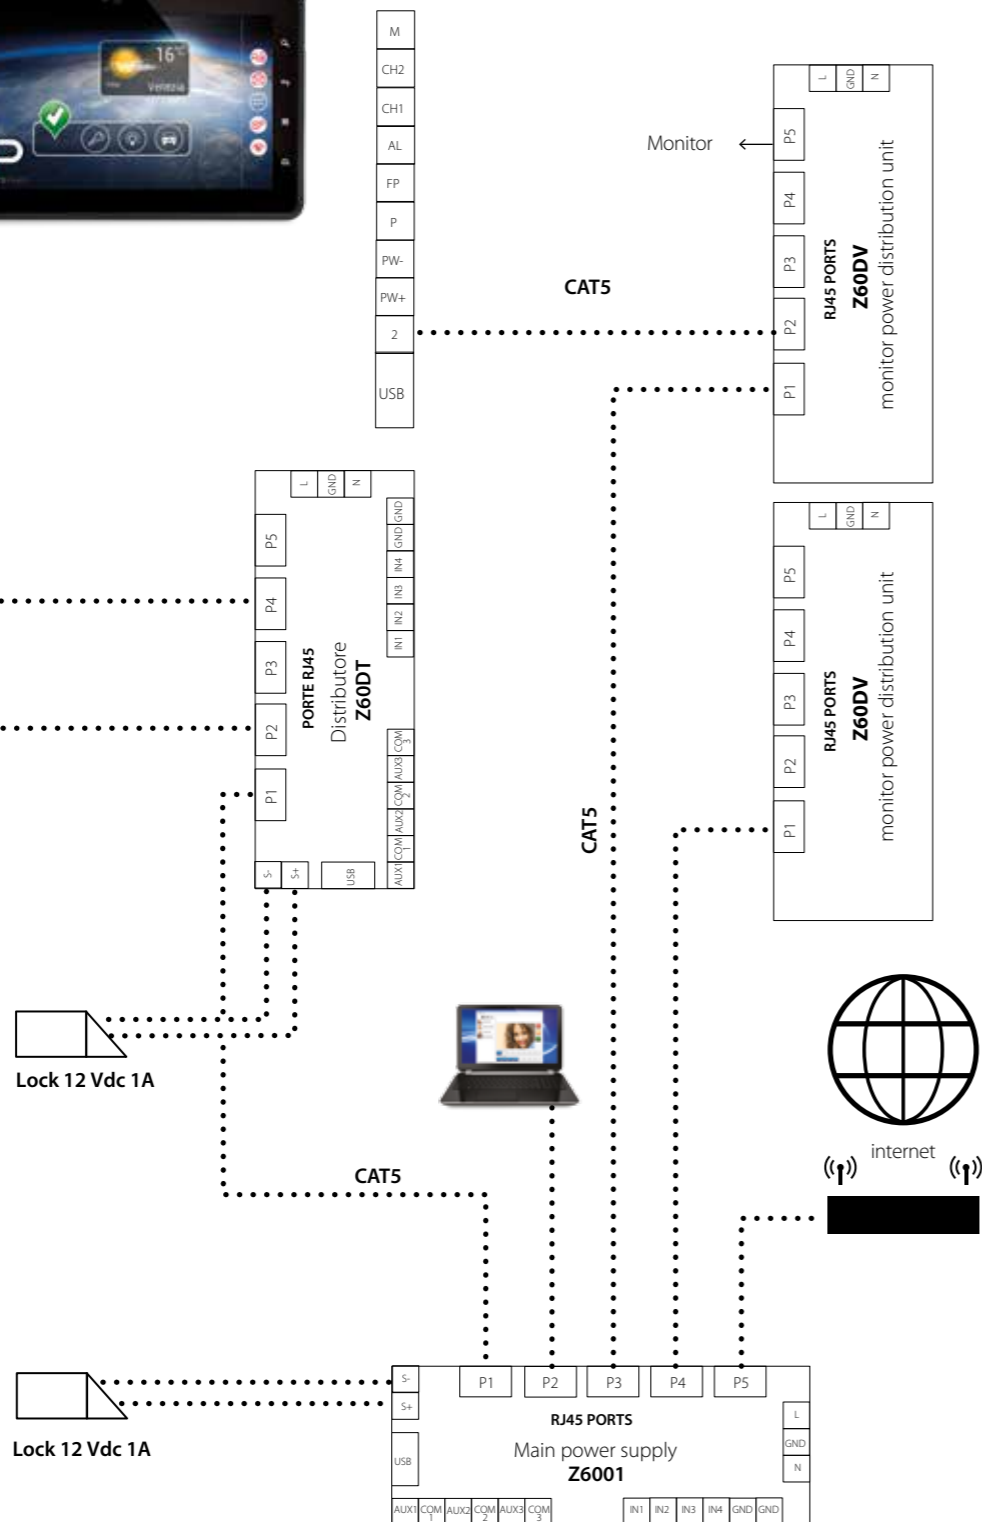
16°
Venezia

M
CH2
CH1
AL
FP
P
PW-
PW+
2
USB

Monitor

L GND N
P5
P4
P3
P2
P1
RJ45 PORTS
Z60DV
monitor power distribution unit

CAT5

L GND N
P5
P4
P3
P2
P1
PORTE RJ45
Distributore
Z60DT
GND GND IN4 IN3 IN2 IN1
COM 3 AUX3 COM 2 AUX2 COM 1 AUX1
S- S+ USB

L GND N
P5
P4
P3
P2
P1
RJ45 PORTS
Z60DV
monitor power distribution unit

CAT5

Lock 12 Vdc 1A

internet

CAT5

Lock 12 Vdc 1A

S-
S+
USB
P1 P2 P3 P4 P5
RJ45 PORTS
Main power supply
Z6001
L
GND
N
AUX1 COM 1 AUX2 COM 2 AUX3 COM 3
IN1 IN2 IN3 IN4 GND GND